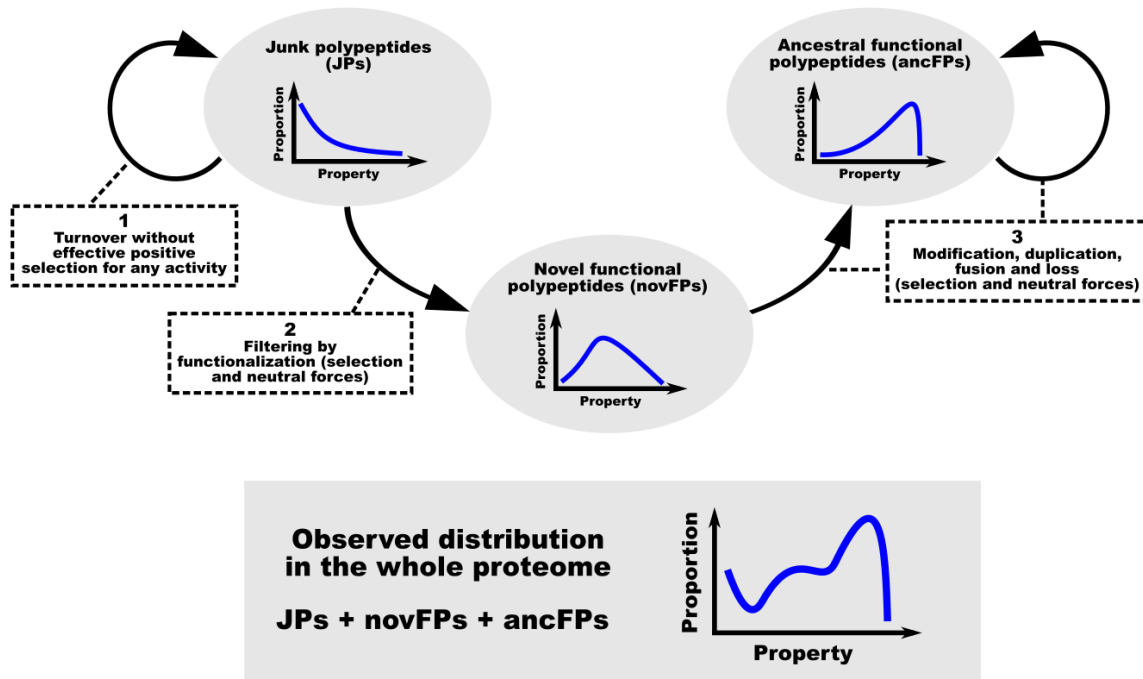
Junk polypeptides (JPs)

Proportion

Property

Ancestral functional polypeptides (ancFPs)

Proportion

Property

1
Turnover without effective positive selection for any activity

3
Modification, duplication, fusion and loss (selection and neutral forces)

Novel functional polypeptides (novFPs)

Proportion

Property

2
Filtering by functionalization (selection and neutral forces)

Observed distribution in the whole proteome

JPs + novFPs + ancFPs

Proportion

Property